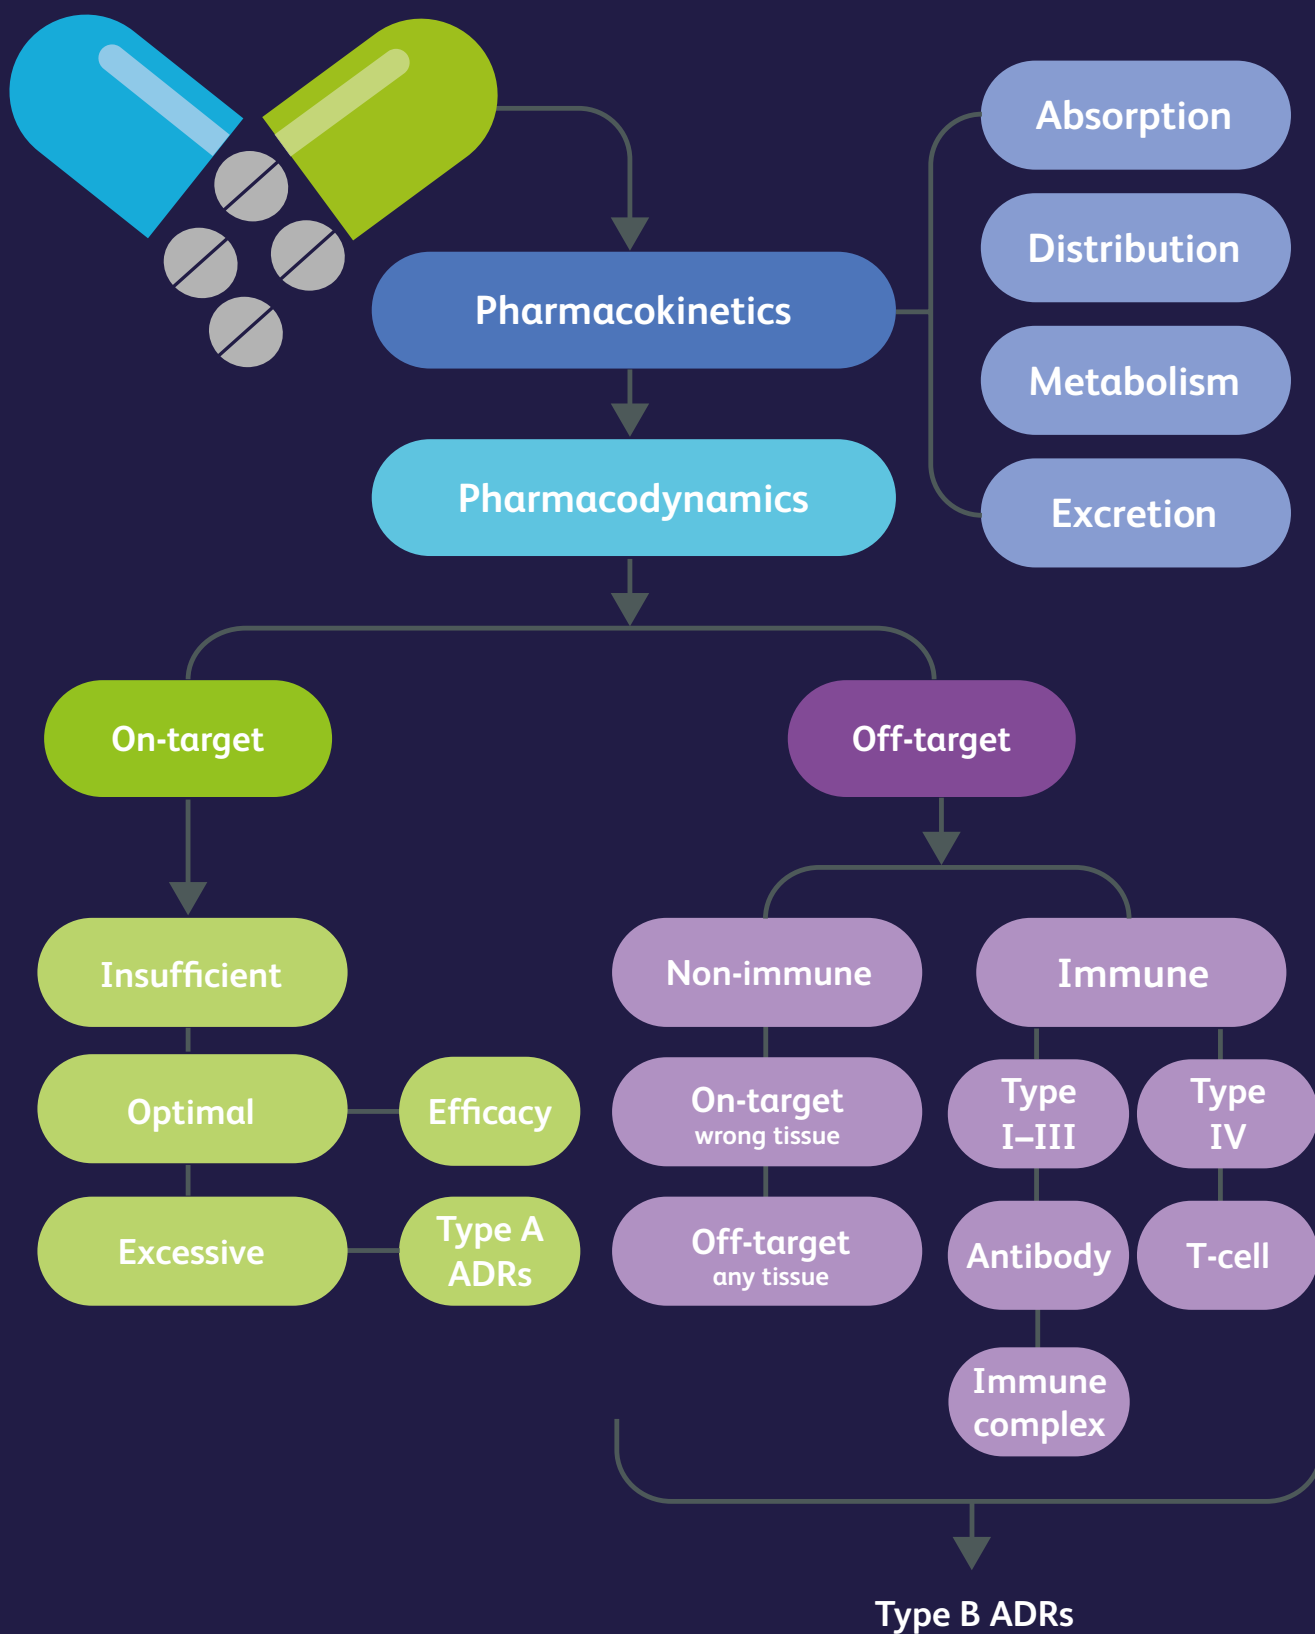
Absorption

Distribution

Metabolism

Excretion

Pharmacokinetics

Pharmacodynamics

On-target

Off-target

Insufficient

Optimal

Efficacy

Excessive

Type A ADRs

Non-immune

Immune

On-target wrong tissue

Off-target any tissue

Type I–III

Type IV

Antibody

T-cell

Immune complex

Type B ADRs